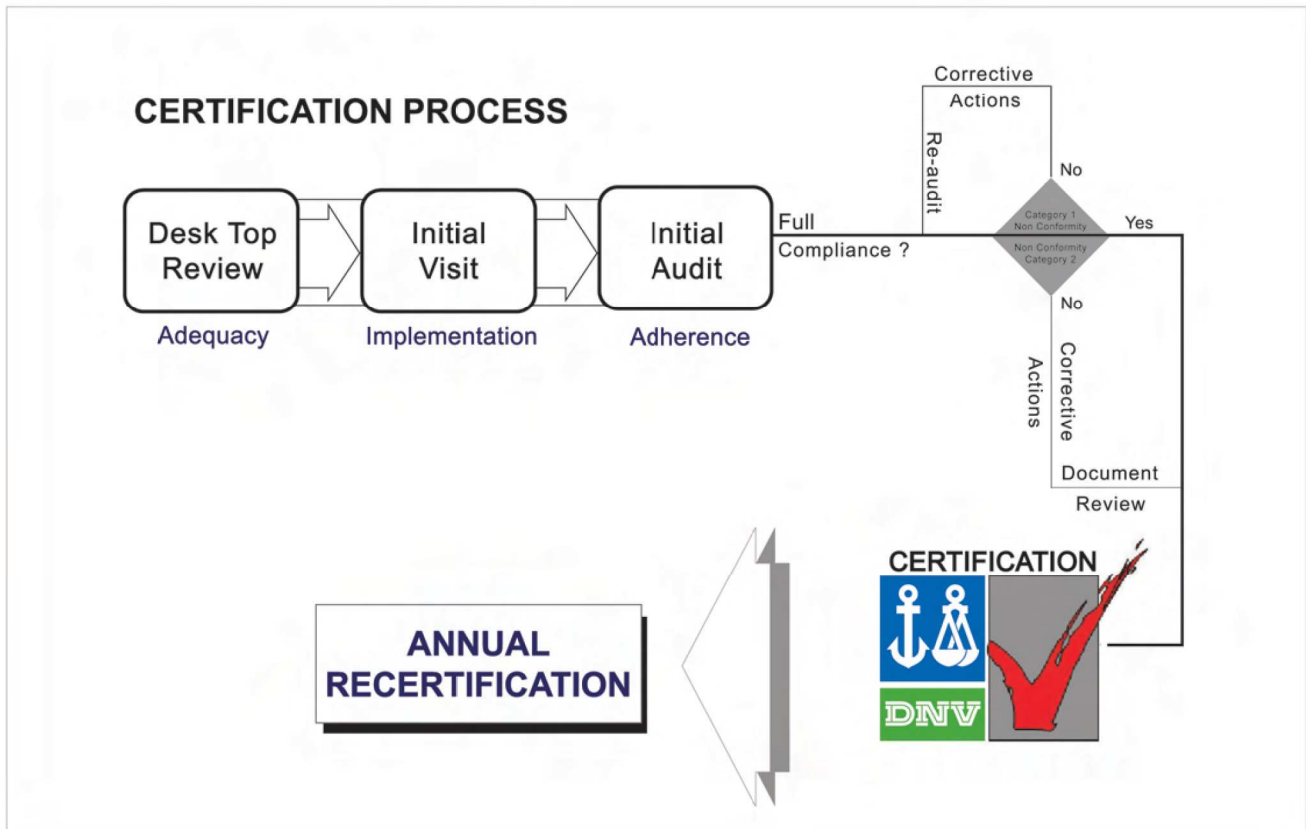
CERTIFICATION PROCESS

Desk Top Review

Adequacy

Initial Visit

Implementation

Initial Audit

Adherence

Full Compliance ?

Corrective Actions

Re-audit

No

Category 1 Non Conformity

Non Conformity Category 2

Yes

No

Corrective Actions

Document Review

CERTIFICATION

DNV

ANNUAL RECERTIFICATION